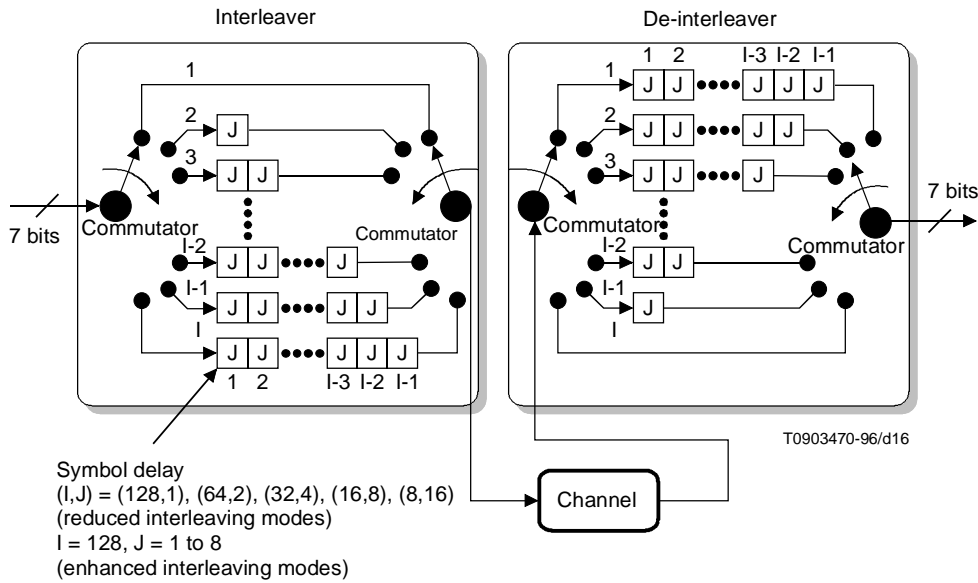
Interleaver

De-interleaver

1
2 J
3 J J
I-2 J J J
I-1 J J J J
I J J J J J
1 2 I-3 I-2 I-1

7 bits
Commutator
Commutator

1 2 I-3 I-2 I-1
1 J J J J J
2 J J J J
3 J J J
I-2 J J
I-1 J
I

Commutator
Commutator
7 bits

T0903470-96/d16

Symbol delay
(I,J) = (128,1), (64,2), (32,4), (16,8), (8,16)
(reduced interleaving modes)
I = 128, J = 1 to 8
(enhanced interleaving modes)

Channel